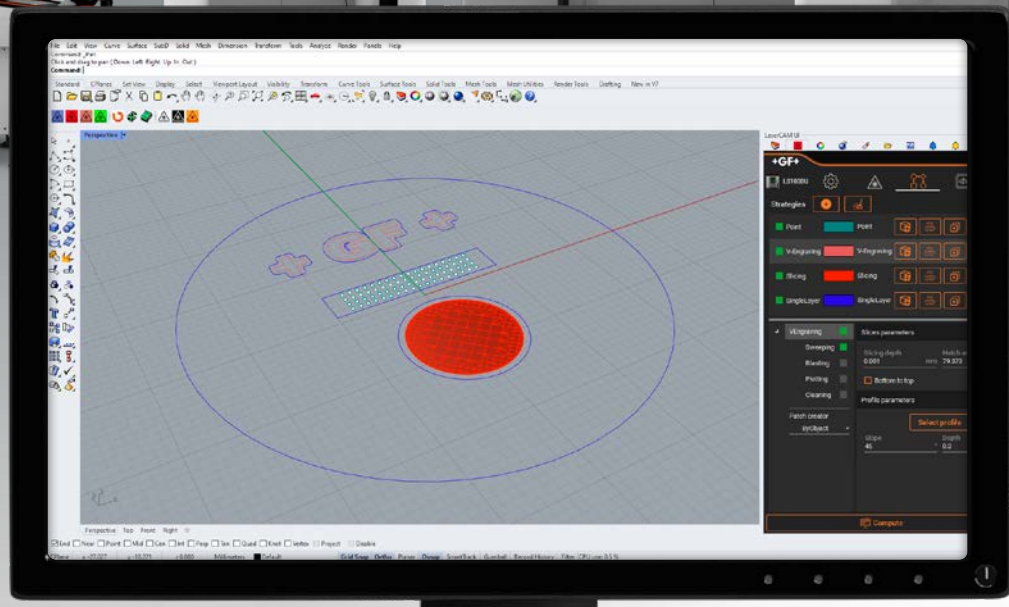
File Edit View Curve Surface SubD Solid Mesh Dimension Transform Tools Analyze Render Panels Help

Command: _Pan

Click and drag to pan (Down Left Right Up In Out)

Command:

Standard CPlanes Set View Display Select Viewport Layout Visibility Transform Curve Tools Surface Tools Solid Tools Mesh Tools Mesh Utilities Render Tools Drafting New in V7

Perspective

LaserCAM UI

+GF+

L3160BU

Strategies

Point Point

V-Engraving V-Engraving

Slicing Slicing

SingleLayer SingleLayer

V-Engraving

Sweeping

Blending

Polting

Cleaning

Patch creator

byObject

Slices parameters

Slicing depth 0.001 mm

Hatch a 79.373

Bottom to top

Profile parameters

Select profile

Slope 45

Depth 0.0

Compute

Perspective Top Front Right

End Near Point Mid Cen Int Perp Tan Quad Knot Vertex Project Disable

CPlane x -77.027 y -10.273 z Millimeters Default Grid Snap Ortho Planar Osnap SmartTrack Gumball Record History Filter CPU use: 0.1 %